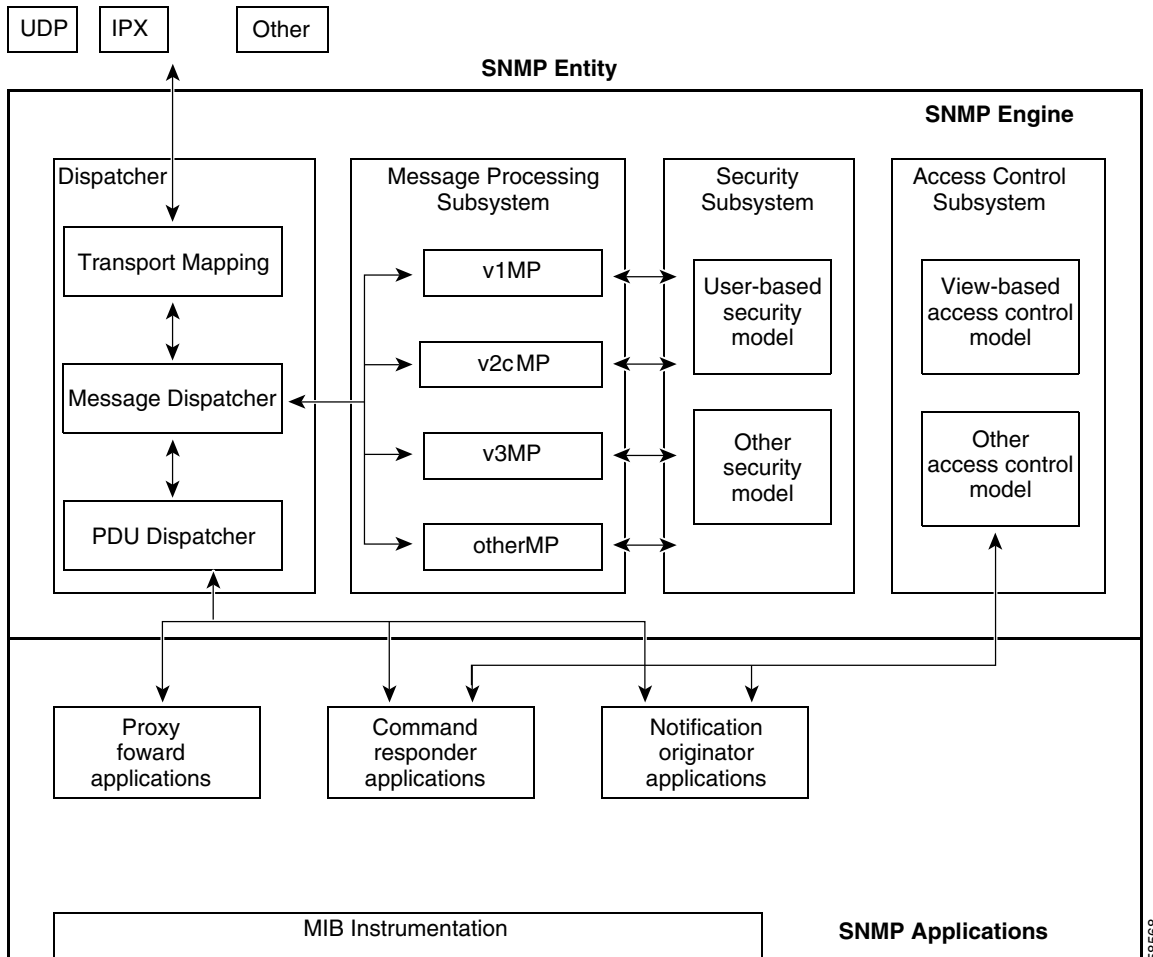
UDP

IPX

Other

SNMP Entity

SNMP Engine

Dispatcher

Transport Mapping

Message Dispatcher

PDU Dispatcher

Message Processing Subsystem

v1MP

v2c MP

v3MP

otherMP

Security Subsystem

User-based security model

Other security model

Access Control Subsystem

View-based access control model

Other access control model

Proxy foward applications

Command responder applications

Notification originator applications

MIB Instrumentation

SNMP Applications

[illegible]